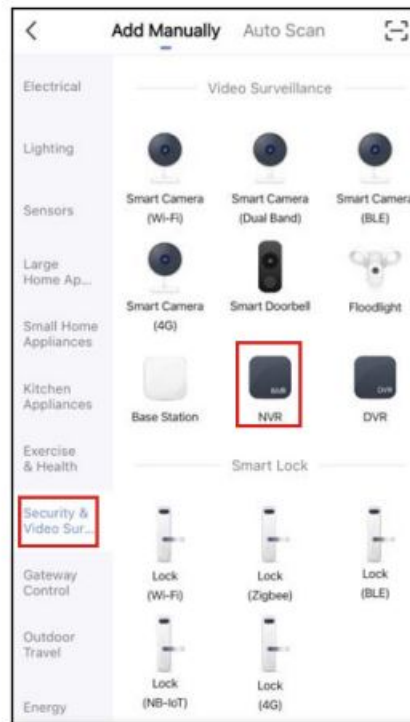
Add Manually Auto Scan

Electrical

Lighting

Sensors

Large Home Ap...

Small Home Appliances

Kitchen Appliances

Exercise & Health

Security & Video Sur...

Gateway Control

Outdoor Travel

Energy

Video Surveillance

Smart Camera (Wi-Fi)

Smart Camera (Dual Band)

Smart Camera (BLE)

Smart Camera (4G)

Smart Doorbell

Floodlight

Base Station

NVR

NVR

DVR

DVR

Smart Lock

Lock (Wi-Fi)

Lock (Zigbee)

Lock (BLE)

Lock (NB-IoT)

Lock (4G)